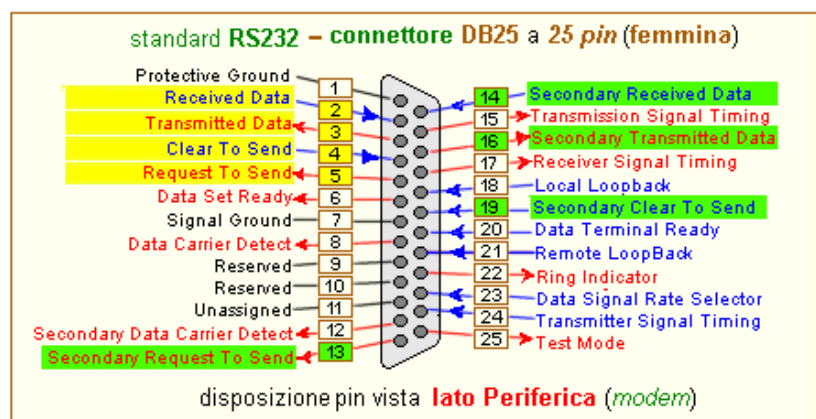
standard RS232 – connettore DB25 a 25 pin (femmina)

Protective Ground 1
Received Data 2
Transmitted Data 3
Clear To Send 4
Request To Send 5
Data Set Ready 6
Signal Ground 7
Data Carrier Detect 8
Reserved 9
Reserved 10
Unassigned 11
Secondary Data Carrier Detect 12
Secondary Request To Send 13

14 Secondary Received Data
15 Transmission Signal Timing
16 Secondary Transmitted Data
17 Receiver Signal Timing
18 Local Loopback
19 Secondary Clear To Send
20 Data Terminal Ready
21 Remote LoopBack
22 Ring Indicator
23 Data Signal Rate Selector
24 Transmitter Signal Timing
25 Test Mode

disposizione pin vista lato Periferica (modem)